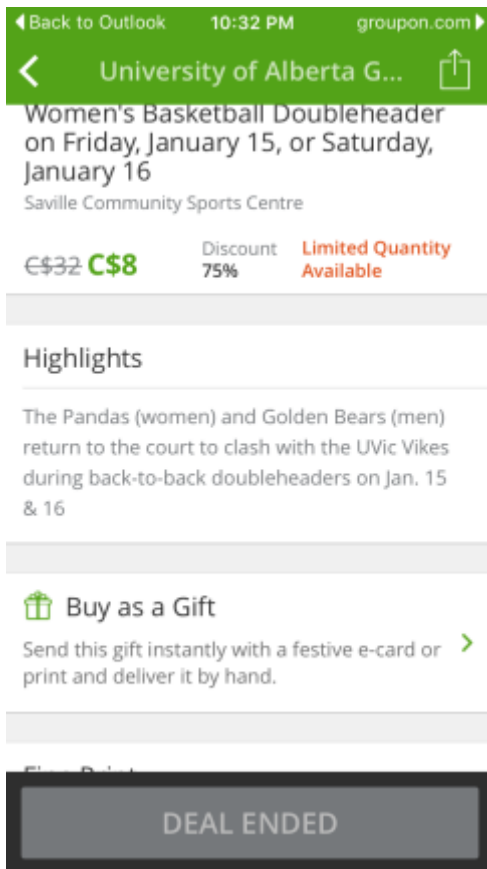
◀ Back to Outlook 10:32 PM groupon.com ▶

University of Alberta G...

Women's Basketball Doubleheader on Friday, January 15, or Saturday, January 16

Saville Community Sports Centre

C$32 C$8

Discount 75%

Limited Quantity Available

Highlights

The Pandas (women) and Golden Bears (men) return to the court to clash with the UVic Vikes during back-to-back doubleheaders on Jan. 15 & 16

Buy as a Gift

Send this gift instantly with a festive e-card or print and deliver it by hand.

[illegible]

DEAL ENDED